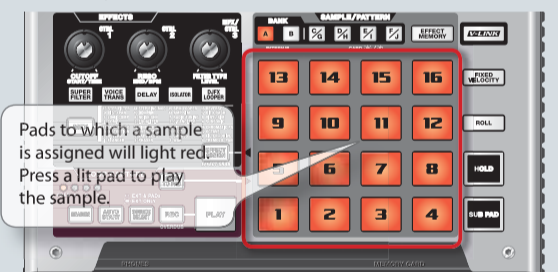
EFFECTS

CTL 1

CTL 2

MFX/ CTL 3

CUTOFF

SPEED

FILTER TYPE LEVEL

SUPER FILTER

VOICE TRANS

DELAY

ISOLATOR

DJFX LOOPER

BANK

SAMPLE/PATTERN

A

B

C/G

D/H

E/I

F/J

EFFECT MEMORY

V-LINK

13

14

15

16

FIXED VELOCITY

9

10

11

12

ROLL

5

6

7

8

HOLD

1

2

3

4

SUB PAD

PLAY

Pads to which a sample is assigned will light red. Press a lit pad to play the sample.